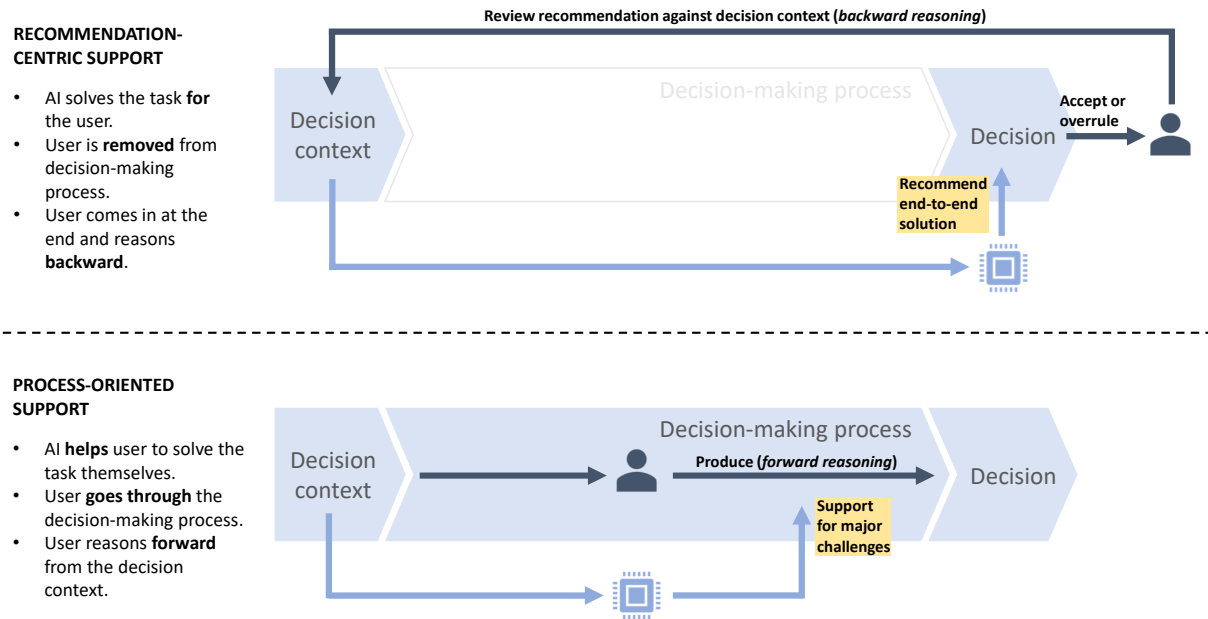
RECOMMENDATION-CENTRIC SUPPORT

- AI solves the task **for** the user.
- User is **removed** from decision-making process.
- User comes in at the end and reasons **backward**.

Review recommendation against decision context (*backward reasoning*)

Decision context

Decision-making process

Decision

Accept or overrule

Recommend end-to-end solution

PROCESS-ORIENTED SUPPORT

- AI **helps** user to solve the task themselves.
- User **goes through** the decision-making process.
- User reasons **forward** from the decision context.

Decision context

Decision-making process

Produce (*forward reasoning*)

Decision

Support for major challenges